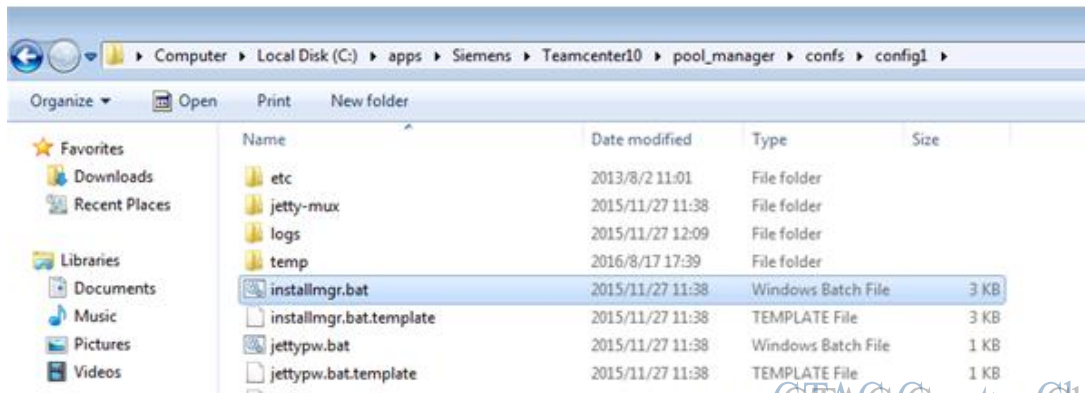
Computer ▸ Local Disk (C:) ▸ apps ▸ Siemens ▸ Teamcenter10 ▸ pool_manager ▸ confs ▸ config1 ▸

Organize ▾ Open Print New folder

Favorites
Downloads
Recent Places

Libraries
Documents
Music
Pictures
Videos

| Name | Date modified | Type | Size |
|---|---|---|---|
| etc | 2013/8/2 11:01 | File folder | |
| jetty-mux | 2015/11/27 11:38 | File folder | |
| logs | 2015/11/27 12:09 | File folder | |
| temp | 2016/8/17 17:39 | File folder | |
| installmgr.bat | 2015/11/27 11:38 | Windows Batch File | 3 KB |
| installmgr.bat.template | 2015/11/27 11:38 | TEMPLATE File | 3 KB |
| jettypw.bat | 2015/11/27 11:38 | Windows Batch File | 1 KB |
| jettypw.bat.template | 2015/11/27 11:38 | TEMPLATE File | 1 KB |

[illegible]